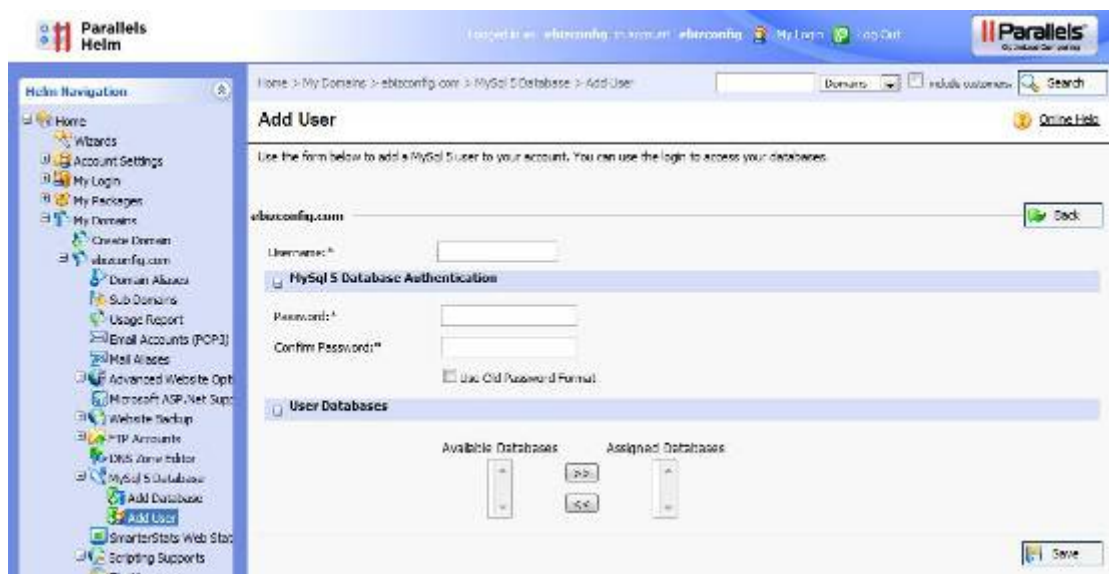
Parallels Helm

Logged in as: ebizconfig in account: ebizconfig My Login Log Out

Parallels Optimized Computing

Helm Navigation

Home
Wizards
Account Settings
My Login
My Packages
My Domains
Create Domain
ebizconfig.com
Domain Aliases
Sub Domains
Usage Report
Email Accounts (POP3)
Mail Aliases
Advanced Website Opt
Microsoft ASP.Net Supp
Website Backup
FTP Accounts
DNS Zone Editor
MySql 5 Database
Add Database
Add User
SmarterStats Web Stat
Scripting Supports

Home > My Domains > ebizconfig.com > MySql 5 Database > Add User

Domains include customers Search

Add User

Online Help

Use the form below to add a MySql 5 user to your account. You can use the login to access your databases.

ebizconfig.com

Back

Username: *

MySql 5 Database Authentication

Password: *

Confirm Password: *

Use Old Password Format

User Databases

Available Databases

Assigned Databases

>>

<<

Save